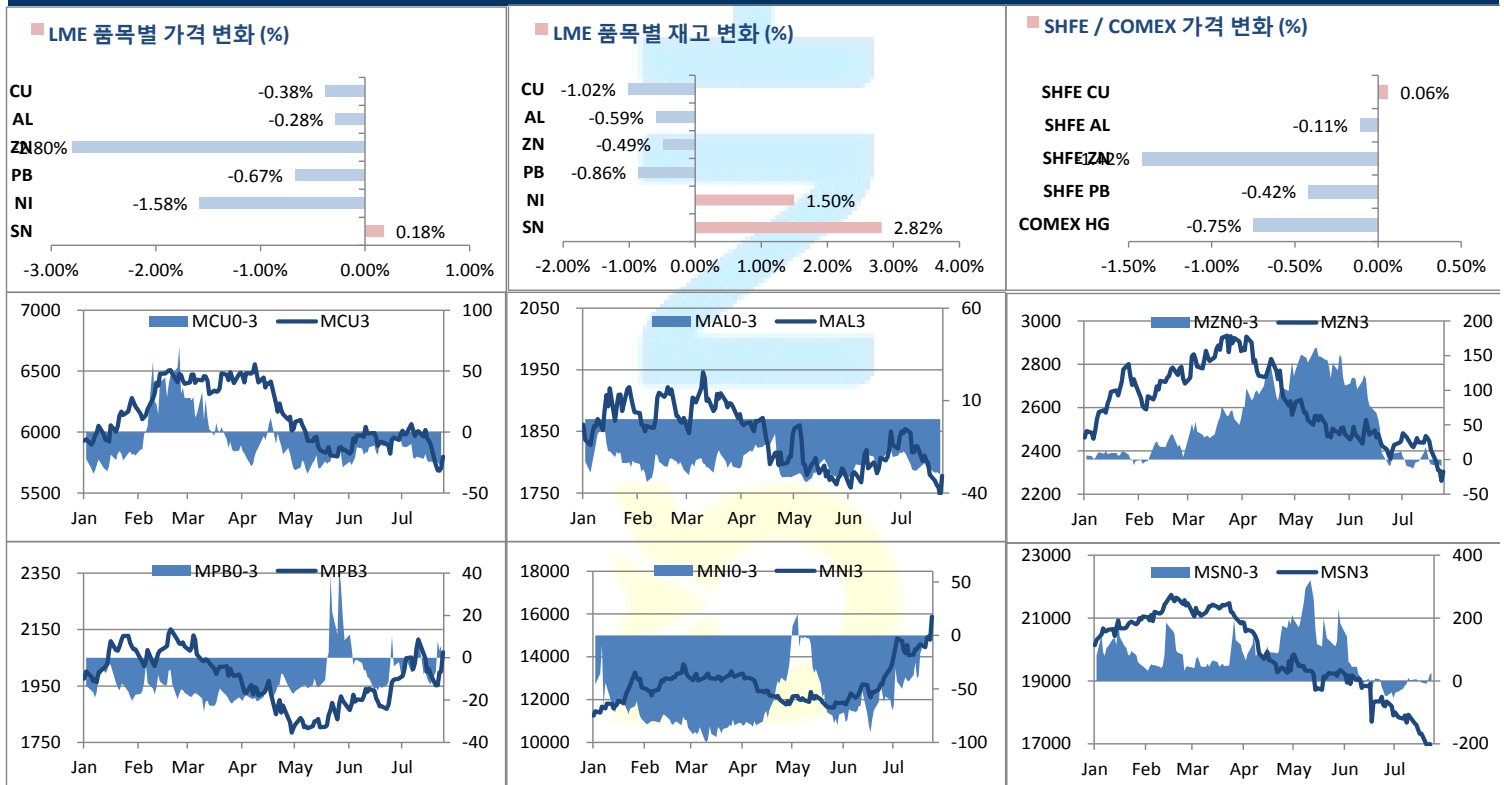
LME 품목별 가격 변화 (%)

CU -0.38%
AL -0.28%
ZN -2.80%
PB -0.67%
NI -1.58%
SN 0.18%

-3.00% -2.00% -1.00% 0.00% 1.00%

LME 품목별 재고 변화 (%)

CU -1.02%
AL -0.59%
ZN -0.49%
PB -0.86%
NI 1.50%
SN 2.82%

-2.00% -1.00% 0.00% 1.00% 2.00% 3.00% 4.00%

SHFE / COMEX 가격 변화 (%)

SHFE CU 0.06%
SHFE AL -0.11%
SHFE ZN -1.42%
SHFE PB -0.42%
COMEX HG -0.75%

-1.50% -1.00% -0.50% 0.00% 0.50%

MCU0-3 MCU3
7000 6500 6000 5500
100 50 0 -50
Jan Feb Mar Apr May Jun Jul

MAL0-3 MAL3
2050 1950 1850 1750
60 10 -40
Jan Feb Mar Apr May Jun Jul

MZN0-3 MZN3
3000 2800 2600 2400 2200
200 150 100 50 0 -50
Jan Feb Mar Apr May Jun Jul

MPB0-3 MPB3
2350 2150 1950 1750
40 20 0 -20 -40
Jan Feb Mar Apr May Jun Jul

MNI0-3 MNI3
18000 16000 14000 12000 10000
50 0 -50 -100
Jan Feb Mar Apr May Jun Jul

MSN0-3 MSN3
23000 21000 19000 17000
400 200 0 -200
Jan Feb Mar Apr May Jun Jul